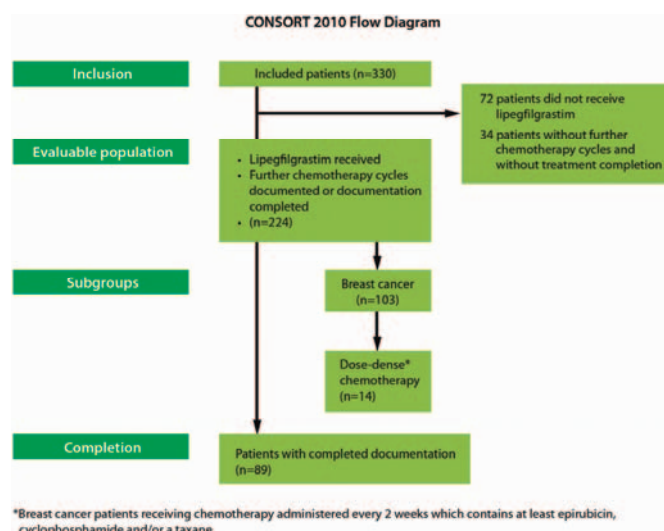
CONSORT 2010 Flow Diagram

Inclusion

Included patients (n=330)

72 patients did not receive lipegfilgrastim

34 patients without further chemotherapy cycles and without treatment completion

Evaluable population

- Lipegfilgrastim received
- Further chemotherapy cycles documented or documentation completed
- (n=224)

Subgroups

Breast cancer (n=103)

Dose-dense* chemotherapy (n=14)

Completion

Patients with completed documentation (n=89)

*Breast cancer patients receiving chemotherapy administered every 2 weeks which contains at least epirubicin, cyclophosphamide and/or a taxane